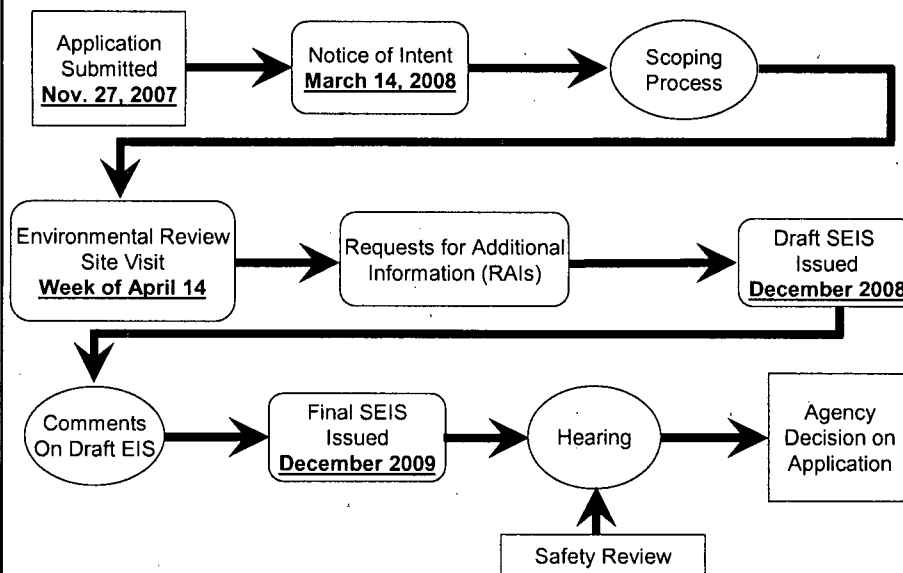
Application Submitted
Nov. 27, 2007

Notice of Intent
March 14, 2008

Scoping Process

Environmental Review Site Visit
Week of April 14

Requests for Additional Information (RAIs)

Draft SEIS Issued
December 2008

Comments On Draft EIS

Final SEIS Issued
December 2009

Hearing

Agency Decision on Application

Safety Review